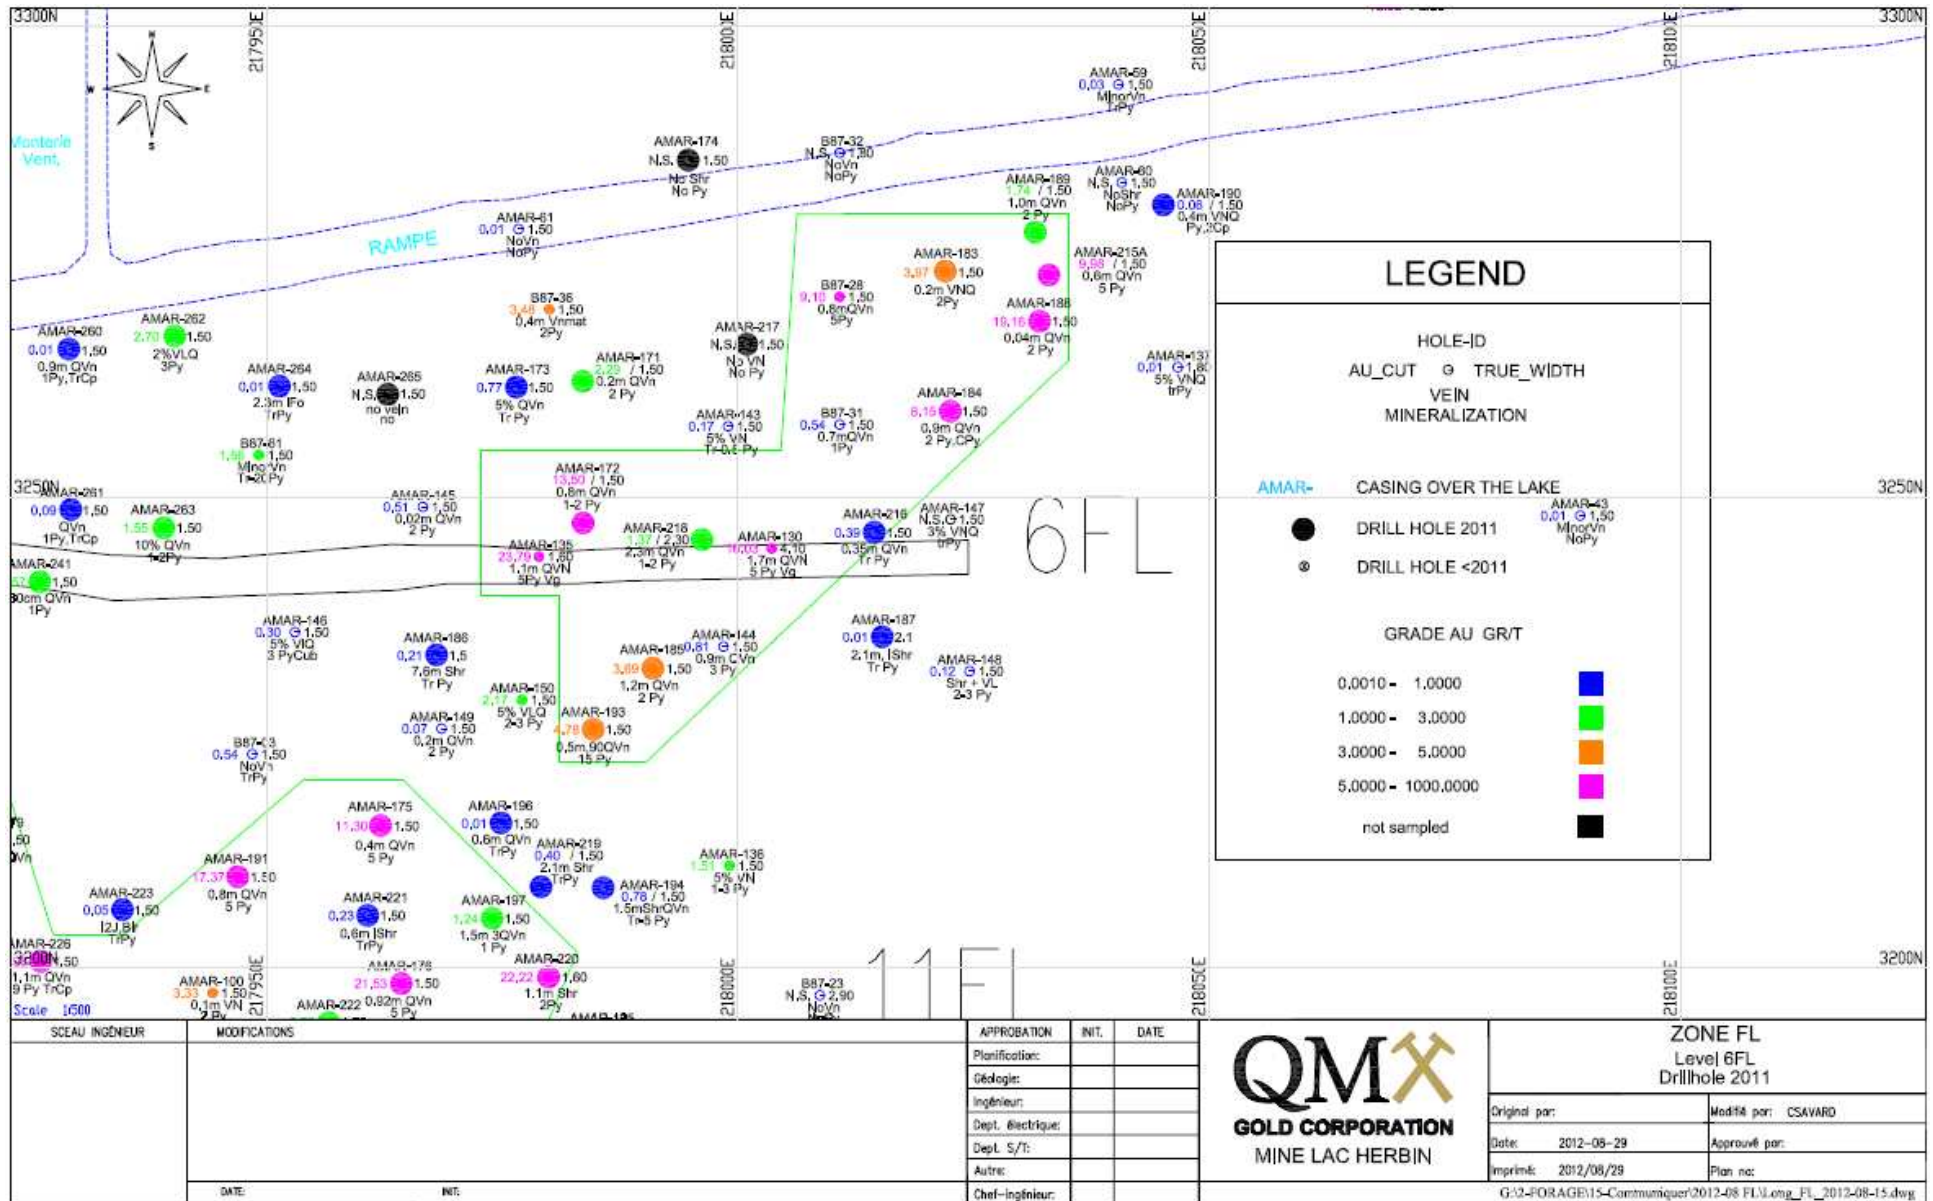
3300N 21795E 21800E 21805E 21810E 3300N

Monterie Vent.

RAMPE

AMAR-59 0,03 1,50 MinorVn 1Py

AMAR-174 N.S. 1,50 No Shr No Py

B87-32 N.S. 1,50 NoVn NoPy

AMAR-60 N.S. 1,50 NoShr NoPy

AMAR-189 1,74 / 1,50 1,0m QVn 2 Py

AMAR-190 0,08 / 1,50 0,4m VNQ Py,2Cp

AMAR-61 0,01 1,50 NoVn NoPy

AMAR-183 3,97 1,50 0.2m VNQ 2Py

AMAR-215A 9,98 / 1,50 0,6m QVn 5 Py

B87-28 9,10 1,50 0,8mQVn 5Py

B87-36 3,48 1,50 0,4m Vnmat 2Py

AMAR-188 18,16 1,50 0,04m QVn 2 Py

AMAR-262 2,70 1,50 2%VLQ 3Py

AMAR-260 0,01 1,50 0,9m QVn 1Py,TrCp

AMAR-217 N.S. 1,50 No VN No Py

AMAR-171 2,29 / 1,50 0,2m QVn 2 Py

AMAR-137 0,01 1,80 5% VNQ trPy

AMAR-264 0,01 1,50 2,3m Fo TrPy

AMAR-265 N.S. 1,50 no vein no

AMAR-173 0,77 1,50 5% QVn Tr Py

AMAR-184 8,15 1,50 0,9m QVn 2 Py,CPy

AMAR-143 0,17 1,50 5% VN Tr-0,5 Py

B87-31 0,54 1,50 0,7mQVn 1Py

B87-61 1,56 1,50 MinorVn Tr-2CPy

AMAR-172 13,50 / 1,50 0,8m QVn 1-2 Py

3250N AMAR-261 0,09 1,50 QVn 1Py,TrCp

AMAR-263 1,55 1,50 10% QVn 1-2Py

AMAR-145 0,51 1,50 0,02m QVn 2 Py

AMAR-135 23,79 1,50 1,1m QVN 5Py Vg

AMAR-218 1,37 / 2,30 2,3m QVn 1-2 Py

AMAR-130 10,03 4,10 1,7m QVN 5 Py Vg

AMAR-216 0,39 1,50 0,35m QVn Tr Py

AMAR-147 N.S. 1,50 3% VNQ trPy

6FL

AMAR-43 0,01 1,50 MinorVn NoPy

3250N

AMAR-241 1,57 1,50 30cm QVn 1Py

AMAR-146 0,30 1,50 5% VIQ 3 PyCub

AMAR-186 0,21 1,5 7,6m Shr Tr Py

AMAR-185 3,89 1,50 1,2m QVn 2 Py

AMAR-144 0,81 1,50 0,9m CVn 3 Py

AMAR-187 0,01 2,1 2,1m, Shr Tr Py

AMAR-148 0,12 1,50 Shr + VL 2-3 Py

AMAR-150 2,17 1,50 5% VLQ 2-3 Py

AMAR-149 0,07 1,50 0,2m QVn 2 Py

AMAR-193 4,78 1,50 0,5m,90QVn 15 Py

B87-63 0,54 1,50 NoVn TrPy

AMAR-175 11,30 1,50 0,4m QVn 5 Py

AMAR-196 0,01 1,50 0,6m QVn TrPy

AMAR-219 0,40 / 1,50 2,1m Shr TrPy

AMAR-136 1,51 1,50 5% VN 1-3 Py

AMAR-194 0,78 / 1,50 1,5mShrQVn Tr-5 Py

AMAR-191 17,37 1,50 0,8m QVn 5 Py

AMAR-223 0,05 1,50 12,J Bi TrPy

AMAR-221 0,23 1,50 0,6m Shr TrPy

AMAR-197 1,24 1,50 1,5m 3QVn 1 Py

AMAR-226 1,50 1,1m QVn 9 Py TrCp

3200N

AMAR-100 3,33 1,50 0,1m VN 2 Py

AMAR-176 21,53 1,50 0,82m QVn 5 Py

AMAR-220 22,22 1,60 1,1m Shr 2Py

AMAR-222

AMAR-13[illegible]

B87-23 N.S. 2,90 NoVn NoPy

11FL

3200N

Scale 1:500

21795E 21800E 21805E 21810E

LEGEND

HOLE-ID
AU_CUT TRUE_WIDTH
VEIN
MINERALIZATION

AMAR- CASING OVER THE LAKE
DRILL HOLE 2011
DRILL HOLE <2011

GRADE AU GR/T
0.0010 - 1.0000
1.0000 - 3.0000
3.0000 - 5.0000
5.0000 - 1000.0000
not sampled

| SCEAU INGÉNIEUR | MODIFICATIONS | APPROBATION | INIT. | DATE |
|---|---|---|---|---|
| | | Planification: | | |
| | | Géologie: | | |
| | | Ingénieur: | | |
| | | Dept. électrique: | | |
| | | Dept. S/T: | | |
| | | Autre: | | |
| | DATE: INIT: | Chef-ingénieur: | | |

QMX GOLD CORPORATION
MINE LAC HERBIN

ZONE FL
Level 6FL
Drillhole 2011

Original par: Modifié par: CSAVARD
Date: 2012-08-29 Approuvé par:
Imprimé: 2012/08/29 Plan no:

G:\2-FORAGE\15-Communiquer\2012-08 FL\Long_FL_2012-08-15.dwg